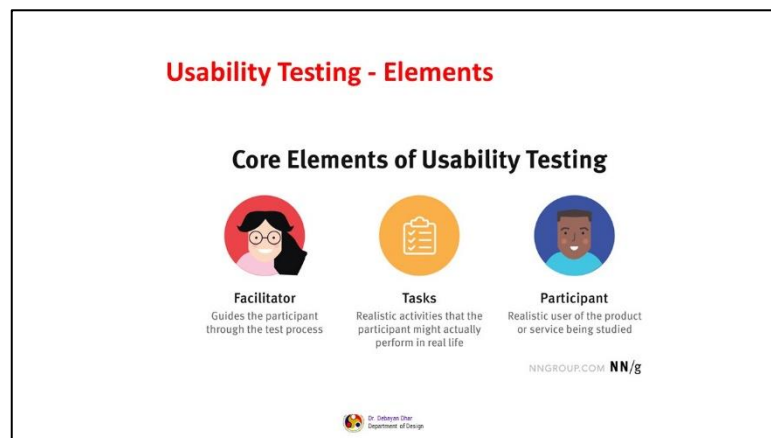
Usability Testing - Elements

Core Elements of Usability Testing

Facilitator
Guides the participant through the test process

Tasks
Realistic activities that the participant might actually perform in real life

Participant
Realistic user of the product or service being studied

NNGROUP.COM NN/g

Dr. Debayan Dhar
Department of Design